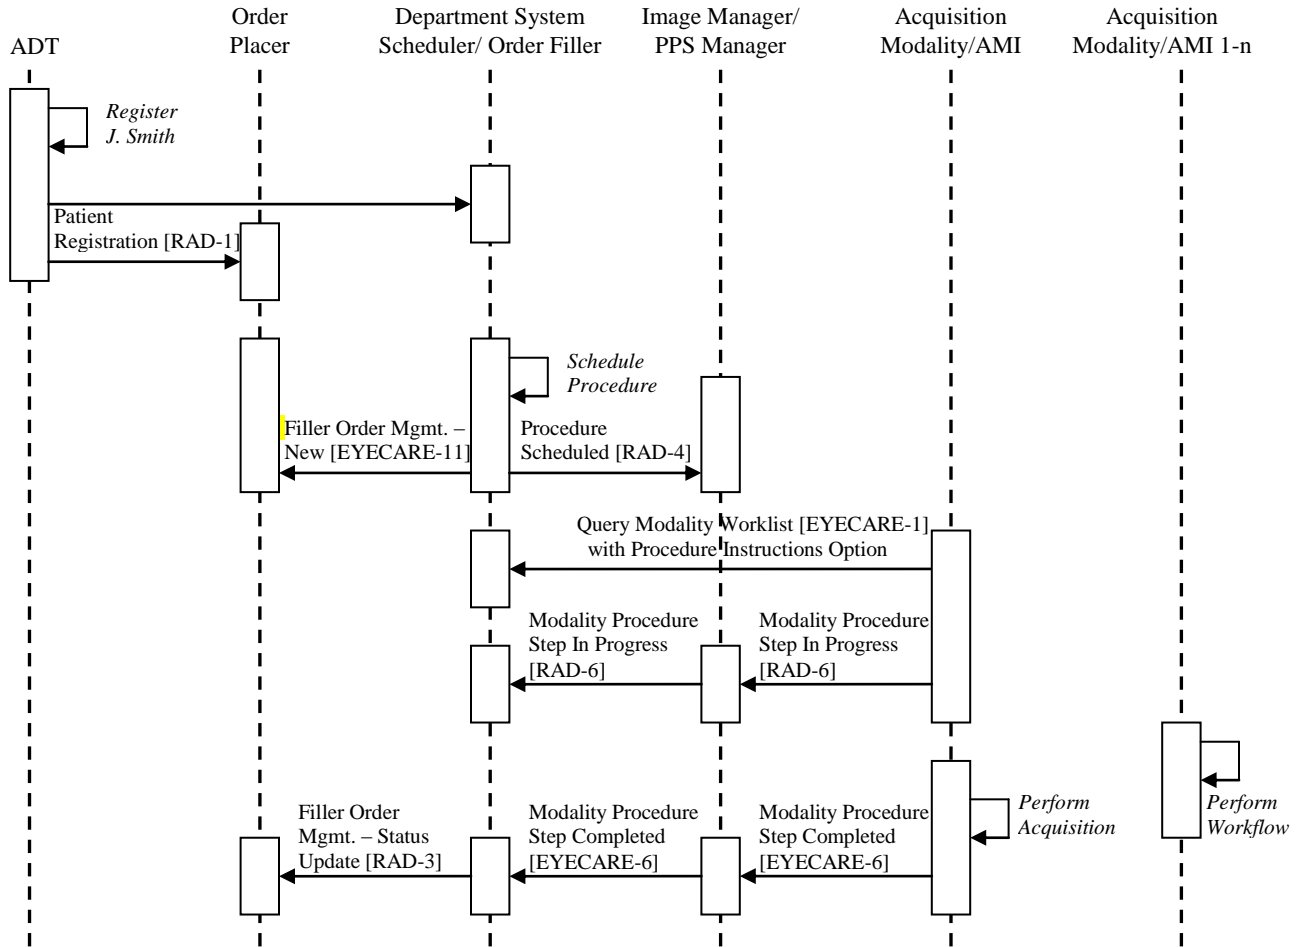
ADT

Order Placer

Department System Scheduler/ Order Filler

Image Manager/ PPS Manager

Acquisition Modality/AMI

Acquisition Modality/AMI 1-n

Register J. Smith

Patient Registration [RAD-1]

Schedule Procedure

Filler Order Mgmt. – New [EYECARE-11]

Procedure Scheduled [RAD-4]

Query Modality Worklist [EYECARE-1] with Procedure Instructions Option

Modality Procedure Step In Progress [RAD-6]

Modality Procedure Step In Progress [RAD-6]

Perform Acquisition

Perform Workflow

Filler Order Mgmt. – Status Update [RAD-3]

Modality Procedure Step Completed [EYECARE-6]

Modality Procedure Step Completed [EYECARE-6]